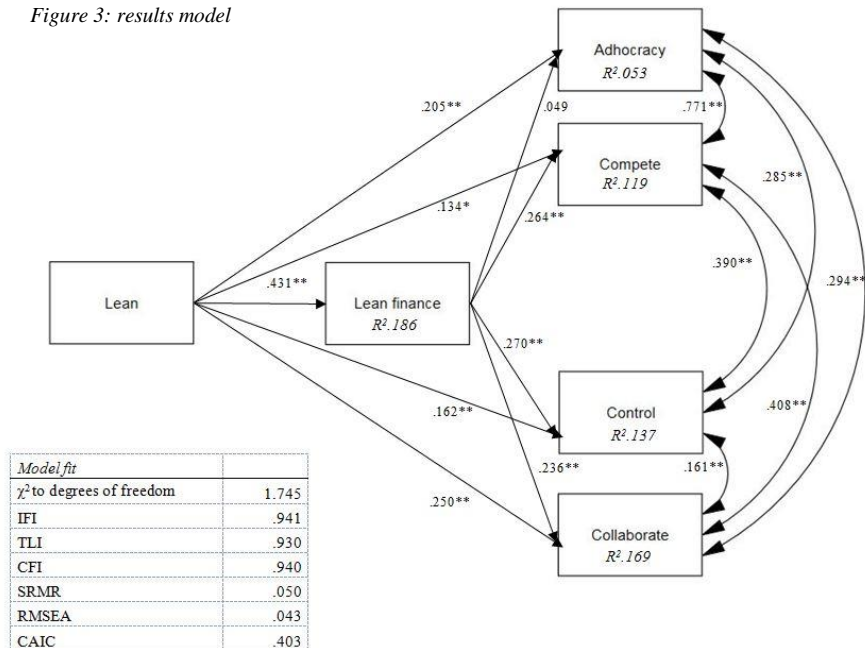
Figure 3: results model

Adhocracy
$R^2$.053

Compete
$R^2$.119

Lean

Lean finance
$R^2$.186

Control
$R^2$.137

Collaborate
$R^2$.169

.205**

.049

.771**

.134*

.264**

.285**

.431**

.390**

.294**

.270**

.162**

.408**

.236**

.161**

.250**

| Model fit | |
|---|---|
| $\chi^2$ to degrees of freedom | 1.745 |
| IFI | .941 |
| TLI | .930 |
| CFI | .940 |
| SRMR | .050 |
| RMSEA | .043 |
| CAIC | .403 |